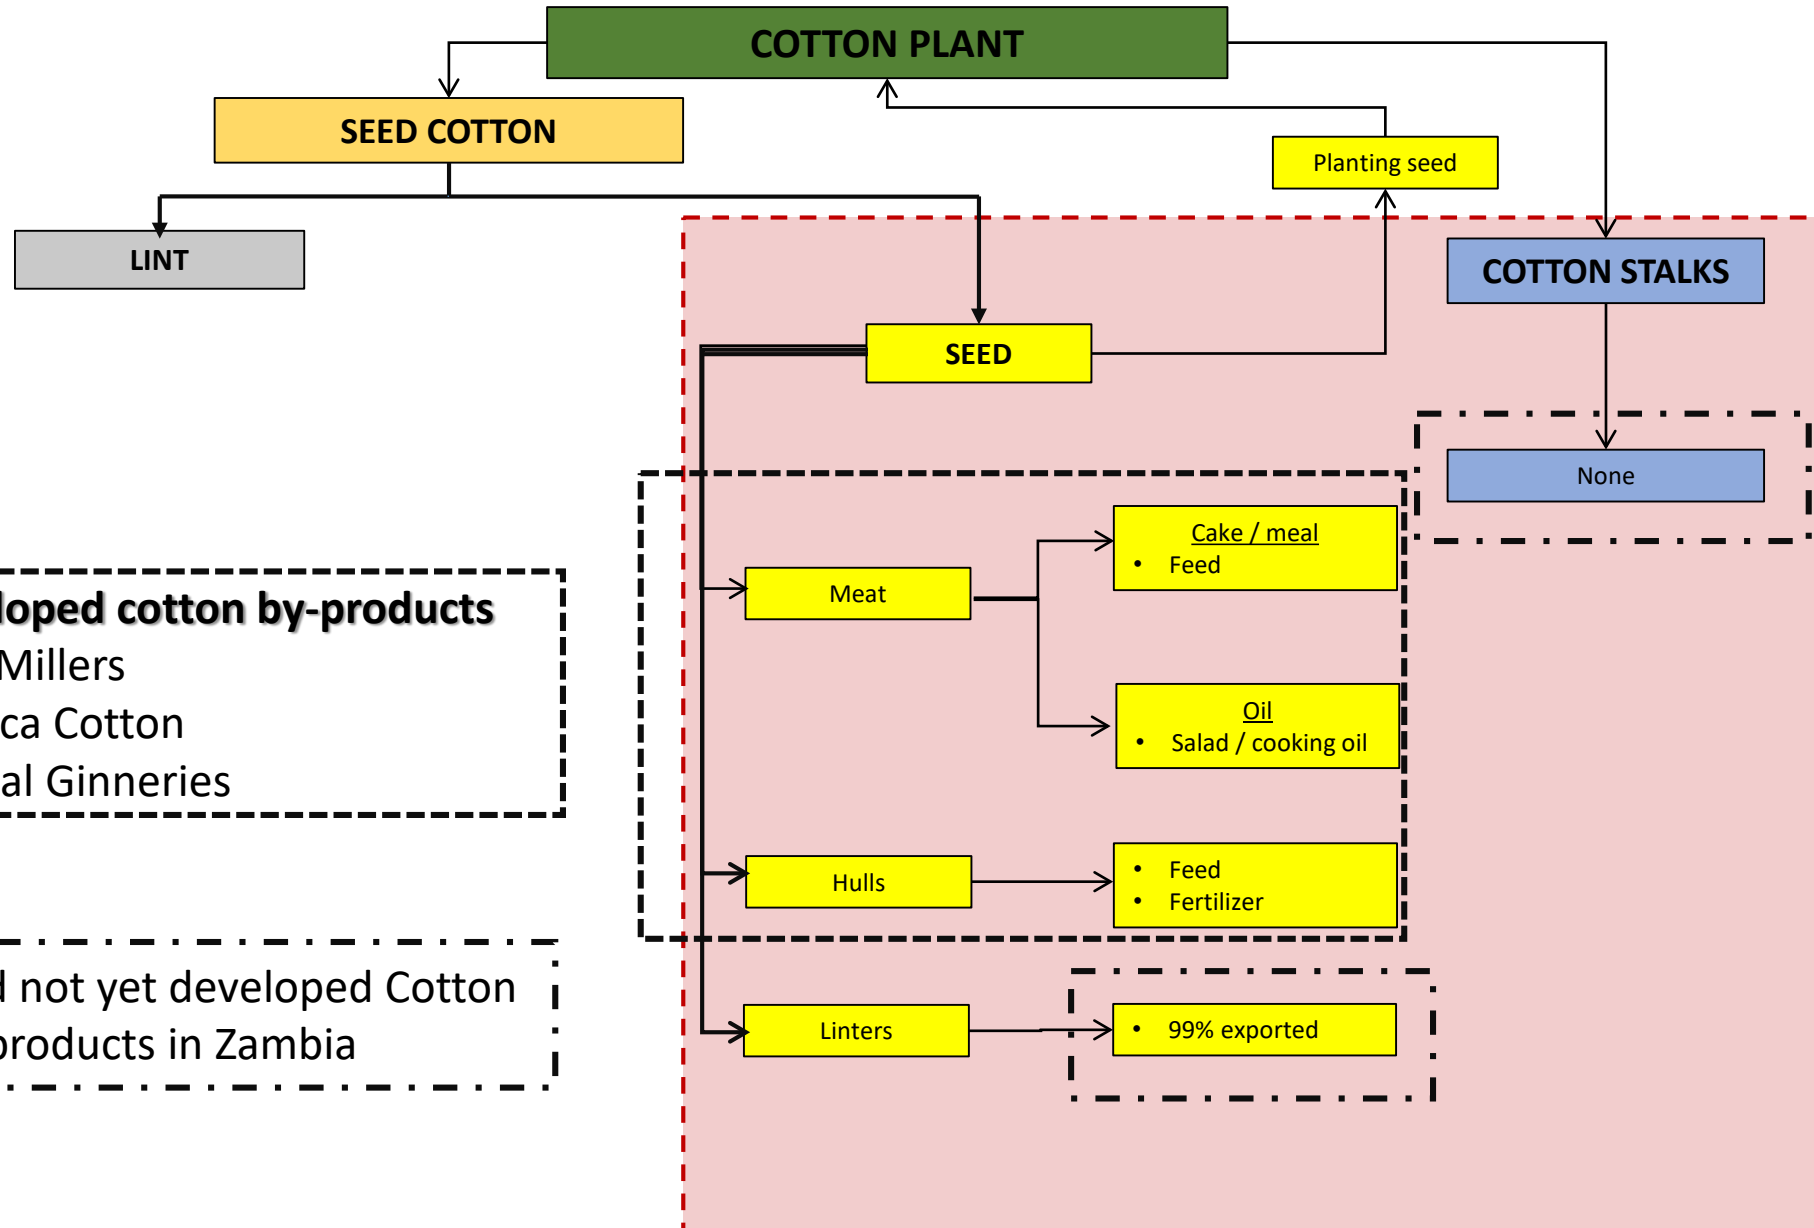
COTTON PLANT

SEED COTTON

Planting seed

LINT

COTTON STALKS

SEED

None

loped cotton by-products
Millers
ca Cotton
al Ginneries

Meat

Cake / meal
• Feed

Oil
• Salad / cooking oil

Hulls

• Feed
• Fertilizer

Linters

• 99% exported

l not yet developed Cotton
products in Zambia